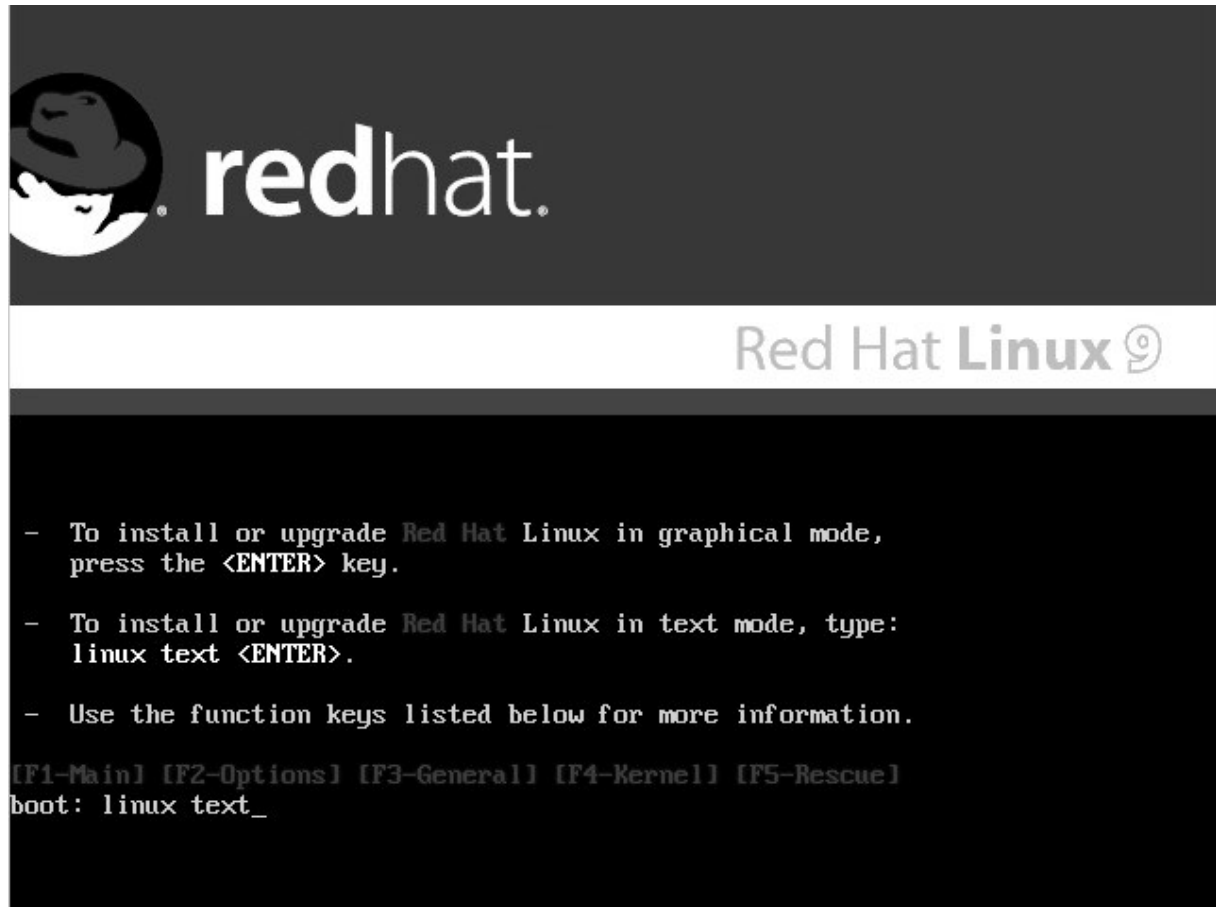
redhat.

Red Hat Linux 9

- To install or upgrade Red Hat Linux in graphical mode, press the <ENTER> key.

- To install or upgrade Red Hat Linux in text mode, type: linux text <ENTER>.

- Use the function keys listed below for more information.

[F1-Main] [F2-Options] [F3-General] [F4-Kernel] [F5-Rescue]
boot: linux text_